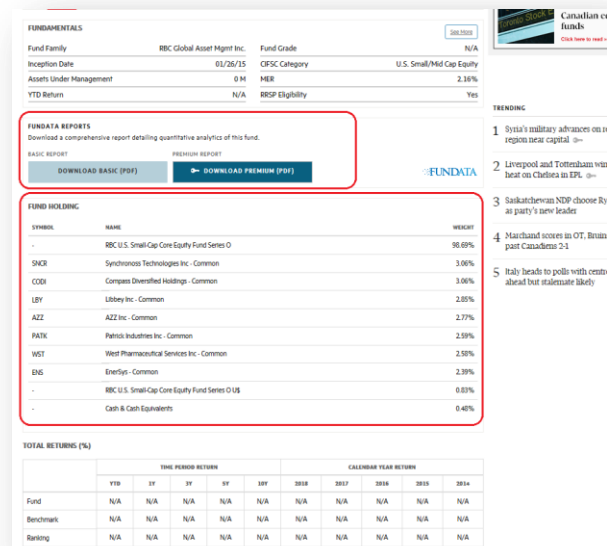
FUNDAMENTALS

See More

| Fund Family | RBC Global Asset Mgmt Inc. | Fund Grade | N/A |
|---|---|---|---|
| Inception Date | 01/26/15 | CIFSC Category | U.S. Small/Mid Cap Equity |
| Assets Under Management | 0 M | MER | 2.16% |
| YTD Return | N/A | RRSP Eligibility | Yes |

FUNDATA REPORTS
Download a comprehensive report detailing quantitative analytics of this fund.

BASIC REPORT
DOWNLOAD BASIC (PDF)

PREMIUM REPORT
DOWNLOAD PREMIUM (PDF)

FUNDATA

FUND HOLDING

| SYMBOL | NAME | WEIGHT |
|---|---|---|
| - | RBC U.S. Small-Cap Core Equity Fund Series O | 98.69% |
| SNCR | Synchronoss Technologies Inc - Common | 3.06% |
| CODI | Compass Diversified Holdings - Common | 3.06% |
| LBY | Libbey Inc - Common | 2.85% |
| AZZ | AZZ Inc - Common | 2.77% |
| PATK | Patrick Industries Inc - Common | 2.59% |
| WST | West Pharmaceutical Services Inc - Common | 2.58% |
| ENS | EnerSys - Common | 2.39% |
| - | RBC U.S. Small-Cap Core Equity Fund Series O U$ | 0.83% |
| - | Cash & Cash Equivalents | 0.48% |

TOTAL RETURNS (%)

| | TIME PERIOD RETURN | | | | | CALENDAR YEAR RETURN | | | | |
|---|---|---|---|---|---|---|---|---|---|---|
| | YTD | 1Y | 3Y | 5Y | 10Y | 2018 | 2017 | 2016 | 2015 | 2014 |
| Fund | N/A | N/A | N/A | N/A | N/A | N/A | N/A | N/A | N/A | N/A |
| Benchmark | N/A | N/A | N/A | N/A | N/A | N/A | N/A | N/A | N/A | N/A |
| Ranking | N/A | N/A | N/A | N/A | N/A | N/A | N/A | N/A | N/A | N/A |

Canadian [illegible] funds
Click here to read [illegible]

TRENDING

1 Syria's military advances on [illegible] region near capital

2 Liverpool and Tottenham win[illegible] heat on Chelsea in EPL

3 Saskatchewan NDP choose Ry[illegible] as party's new leader

4 Marchand scores in OT, Bruin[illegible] past Canadiens 2-1

5 Italy heads to polls with centr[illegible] ahead but stalemate likely